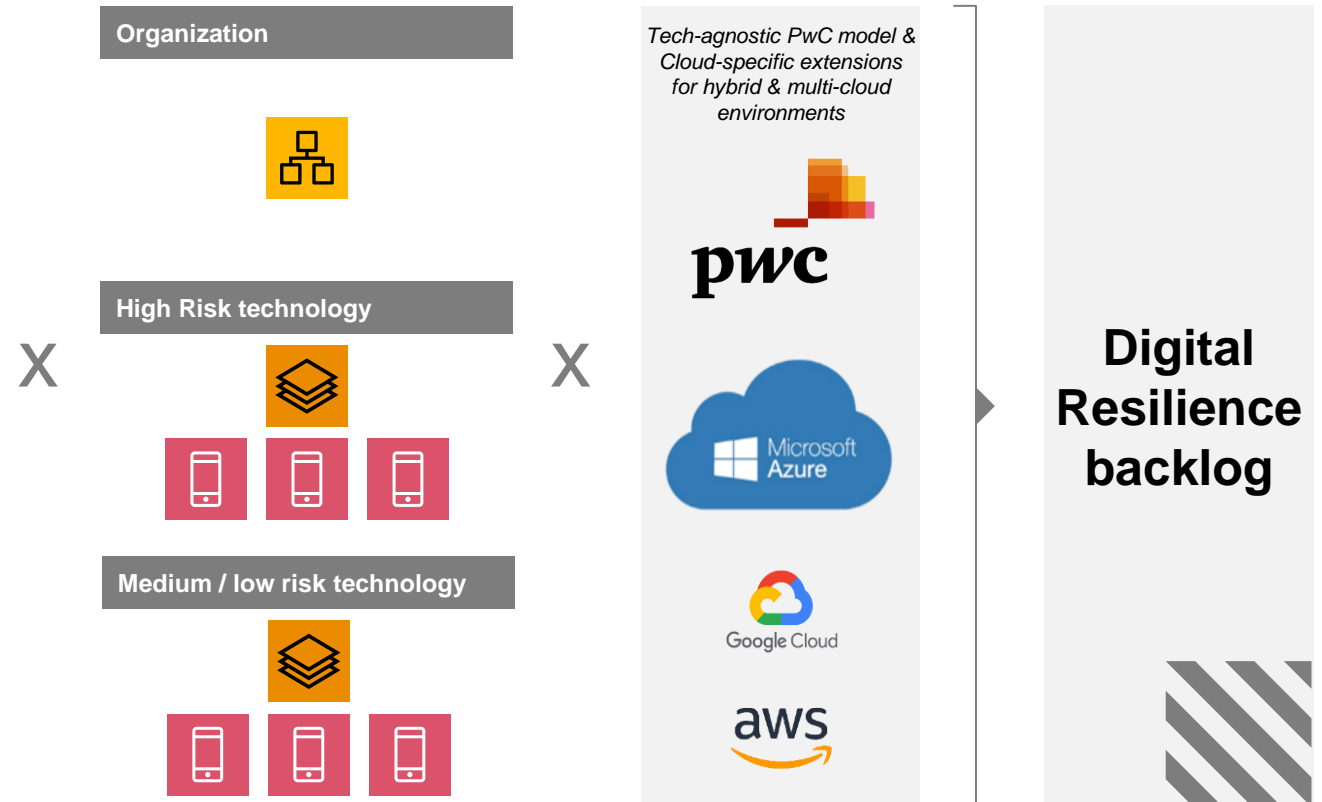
Organization

High Risk technology

X

Medium / low risk technology

X

Tech-agnostic PwC model & Cloud-specific extensions for hybrid & multi-cloud environments

pwc

Microsoft Azure

Google Cloud

aws

Digital Resilience backlog